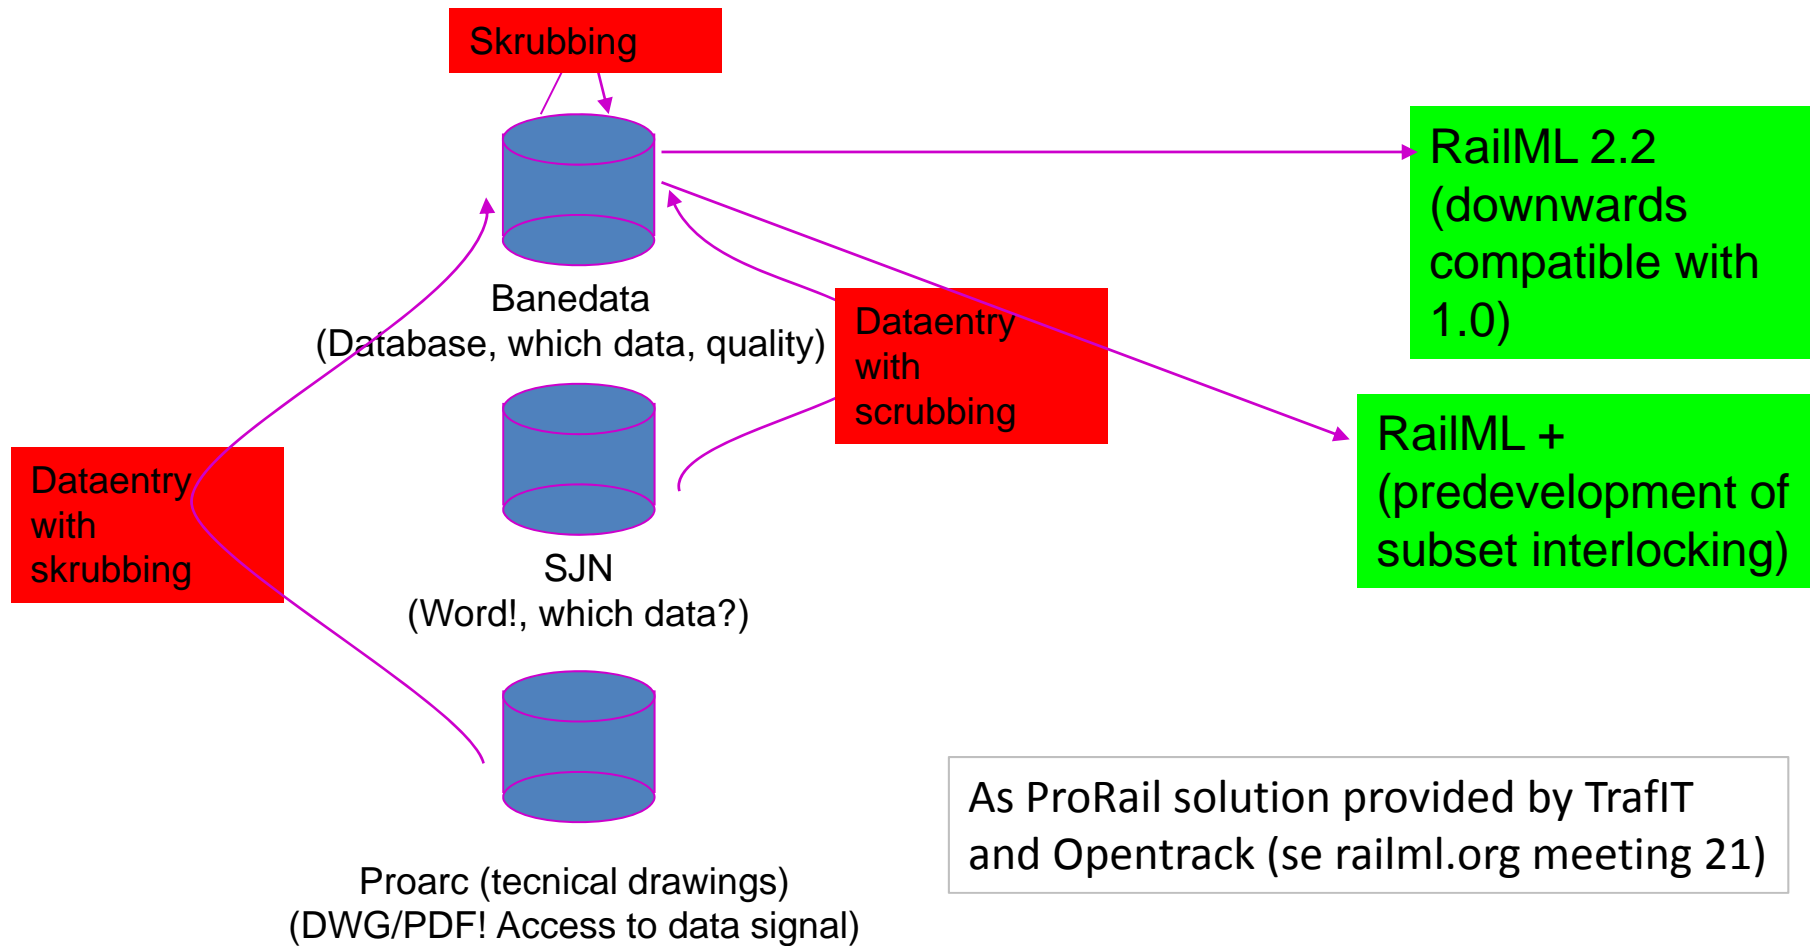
Skrubbing

Banedata
(Database, which data, quality)

RailML 2.2
(downwards compatible with 1.0)

Dataentry with scrubbing

RailML +
(predevelopment of subset interlocking)

Dataentry with skrubbing

SJN
(Word!, which data?)

Proarc (tecnical drawings)
(DWG/PDF! Access to data signal)

As ProRail solution provided by TrafIT and Opentrack (se railml.org meeting 21)